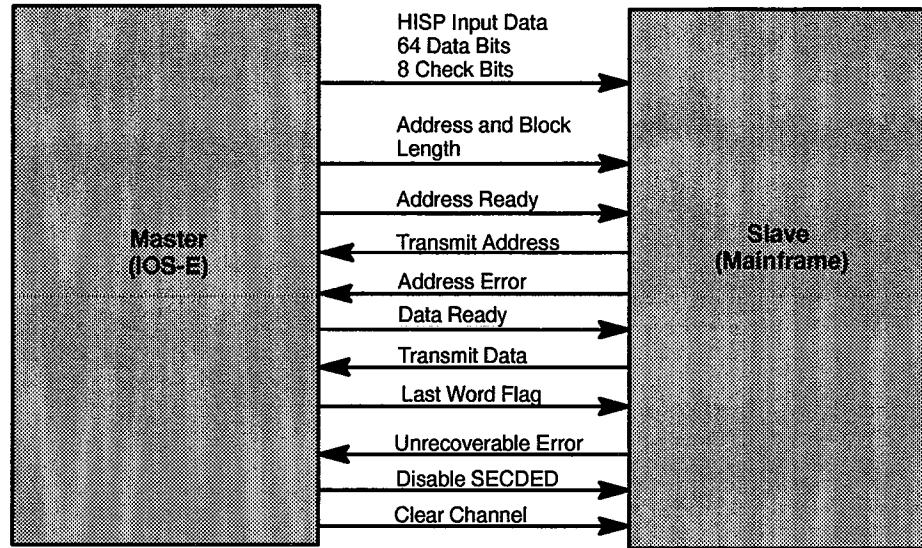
Master
(IOS-E)

HISP Input Data
64 Data Bits
8 Check Bits

Address and Block
Length

Address Ready

Transmit Address

Address Error

Data Ready

Transmit Data

Last Word Flag

Unrecoverable Error

Disable SECDED

Clear Channel

Slave
(Mainframe)